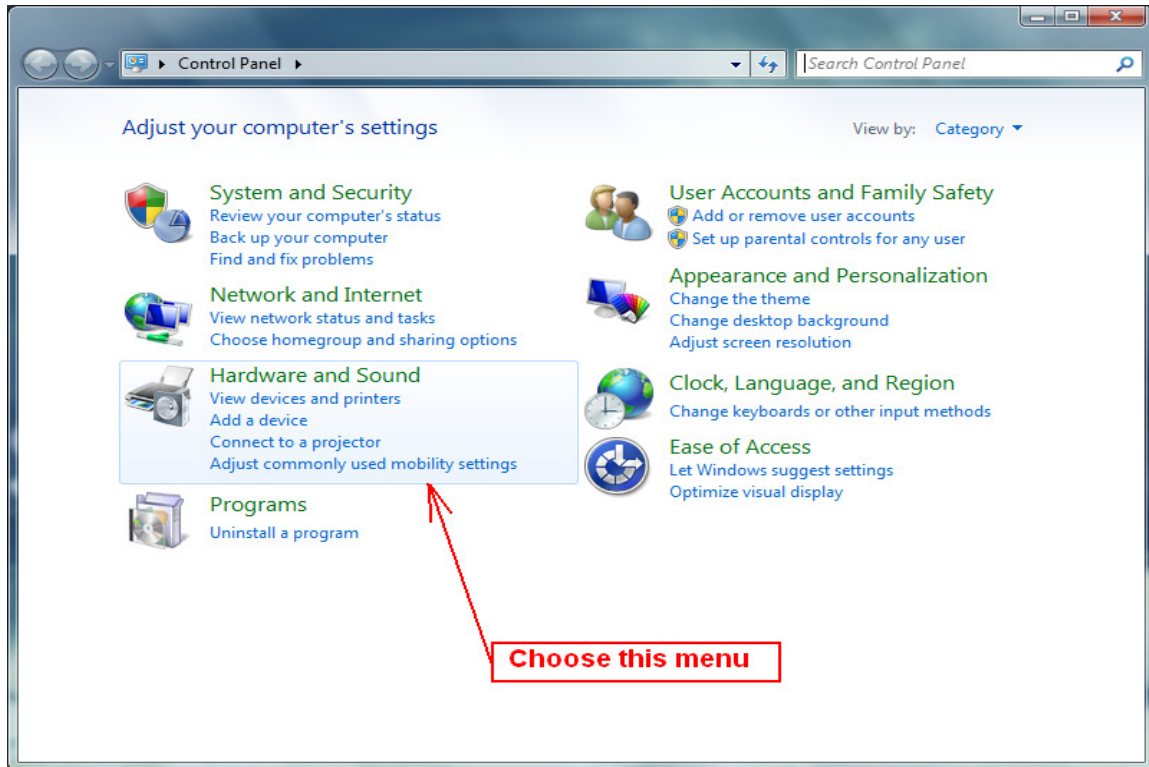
Control Panel

Search Control Panel

Adjust your computer's settings

View by: Category

System and Security
Review your computer's status
Back up your computer
Find and fix problems

Network and Internet
View network status and tasks
Choose homegroup and sharing options

Hardware and Sound
View devices and printers
Add a device
Connect to a projector
Adjust commonly used mobility settings

Programs
Uninstall a program

User Accounts and Family Safety
Add or remove user accounts
Set up parental controls for any user

Appearance and Personalization
Change the theme
Change desktop background
Adjust screen resolution

Clock, Language, and Region
Change keyboards or other input methods

Ease of Access
Let Windows suggest settings
Optimize visual display

Choose this menu